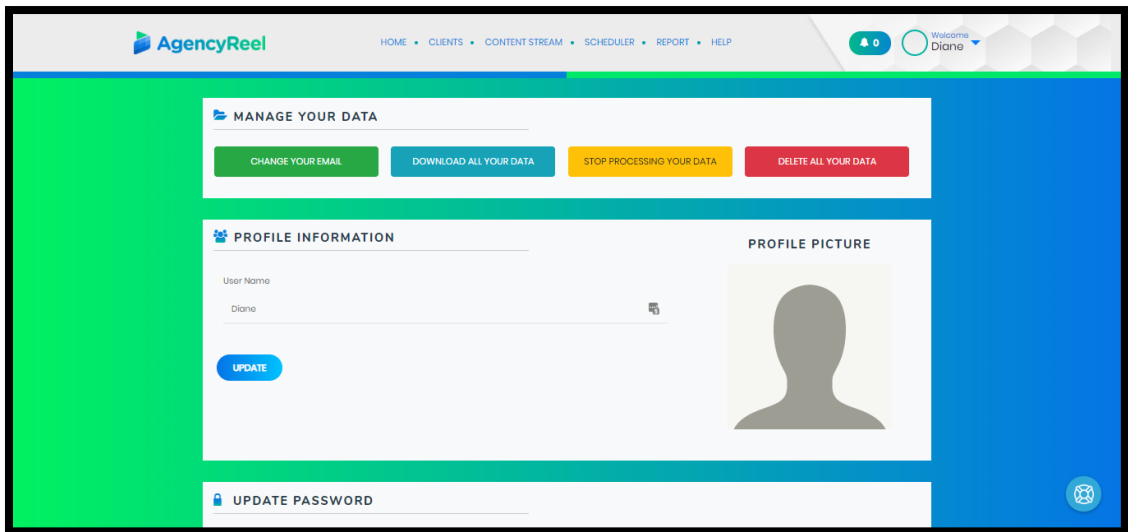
AgencyReel

HOME • CLIENTS • CONTENT STREAM • SCHEDULER • REPORT • HELP

0

Welcome
Diane

MANAGE YOUR DATA

CHANGE YOUR EMAIL

DOWNLOAD ALL YOUR DATA

STOP PROCESSING YOUR DATA

DELETE ALL YOUR DATA

PROFILE INFORMATION

User Name

Diane

UPDATE

PROFILE PICTURE

UPDATE PASSWORD